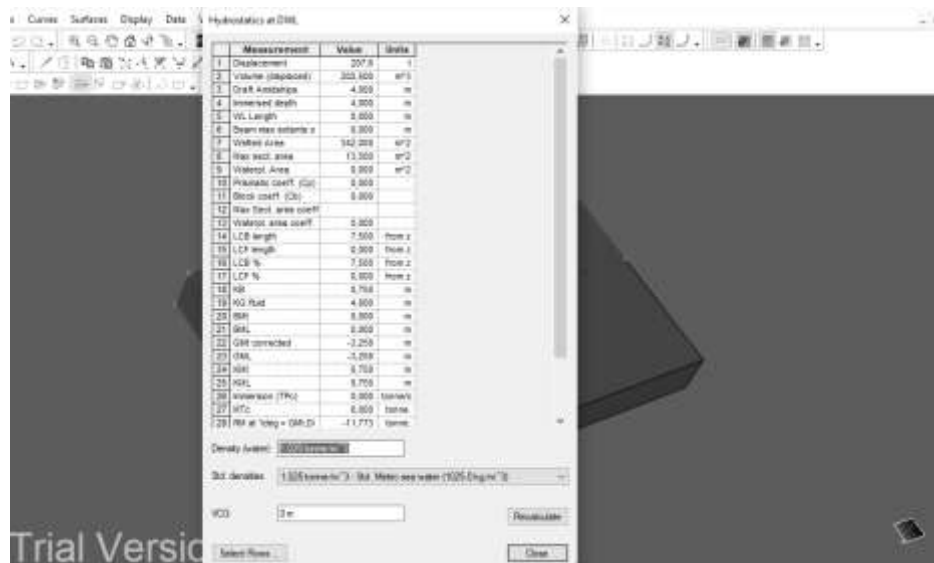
Curves Surfaces Display Data

Hydrostatics at DWL

| | Measurement | Value | Units |
|---|---|---|---|
| 1 | Displacement | 207.0 | t |
| 2 | Volume (displaced) | 203.600 | m^3 |
| 3 | Draft Amidships | 4.000 | m |
| 4 | Immersed depth | 4.000 | m |
| 5 | WL Length | 0.000 | m |
| 6 | Beam max extents o | 0.000 | m |
| 7 | Wetted Area | 342.000 | m^2 |
| 8 | Max sect. area | 13.000 | m^2 |
| 9 | Waterpl. Area | 0.000 | m^2 |
| 10 | Prismatic coeff. (Cp) | 0.000 | |
| 11 | Block coeff. (Cb) | 0.000 | |
| 12 | Max Sect. area coeff. | | |
| 13 | Waterpl. area coeff. | 0.000 | |
| 14 | LCB length | 7.500 | from z |
| 15 | LCF length | 0.000 | from z |
| 16 | LCB % | 7.500 | from z |
| 17 | LCF % | 0.000 | from z |
| 18 | KB | 0.750 | m |
| 19 | KG fluid | 4.000 | m |
| 20 | BMt | 0.000 | m |
| 21 | BML | 0.000 | m |
| 22 | GMt corrected | -3.250 | m |
| 23 | GML | -3.250 | m |
| 24 | KMt | 0.750 | m |
| 25 | KML | 0.750 | m |
| 26 | Immersion (TPc) | 0.000 | tonne/c |
| 27 | MTc | 0.000 | tonne |
| 28 | RM at 1deg = GMt.Di | -11.773 | tonne |

Density (water) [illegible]

Std. densities 1.025 tonne/m^3 - Std. Metric sea water (1025.0 kg/m^3)

VCG 3 m

Recalculate

Select Rows...

Close

Trial Versic